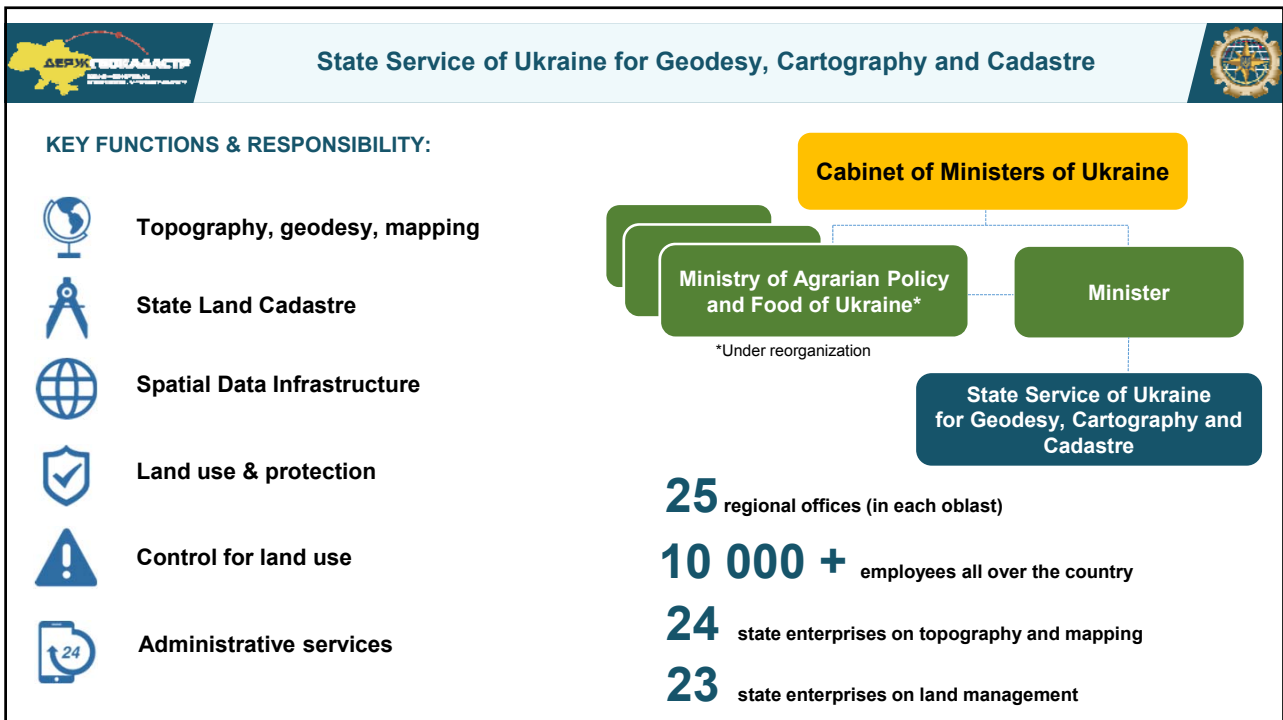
ДЕРЖГЕОКАДАСТР
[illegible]

State Service of Ukraine for Geodesy, Cartography and Cadastre

KEY FUNCTIONS & RESPONSIBILITY:

Topography, geodesy, mapping

State Land Cadastre

Spatial Data Infrastructure

Land use & protection

Control for land use

24

Administrative services

Cabinet of Ministers of Ukraine

Ministry of Agrarian Policy and Food of Ukraine*

*Under reorganization

Minister

State Service of Ukraine for Geodesy, Cartography and Cadastre

25 regional offices (in each oblast)

10 000 + employees all over the country

24 state enterprises on topography and mapping

23 state enterprises on land management